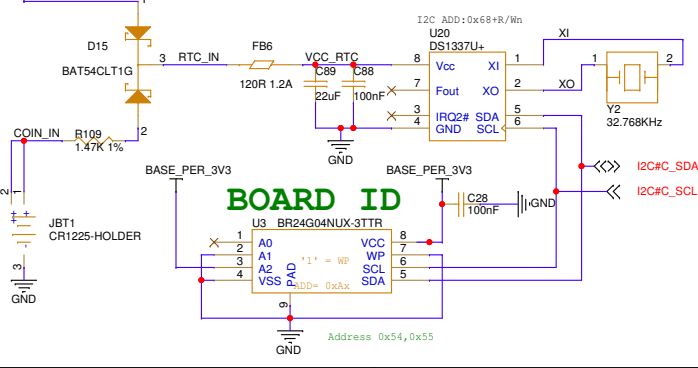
I2C ADD:0x68+R/Wn

D15
BAT54CLT1G
3
RTC_IN
FB6
120R 1.2A
VCC_RTC
C89
22uF
C88
100nF
8
7
3
4
U20
DS1337U+
Vcc
Fout
IRQ2#
GND
X1
XO
SDA
SCL
1
2
5
6
XI
XO
1
2
Y2
32.768KHz
COIN_IN
R109
1.47K 1%
2
GND
I2C#C_SDA
I2C#C_SCL
BASE_PER_3V3
BASE_PER_3V3
BOARD ID
C28
100nF
GND
JBT1
CR1225-HOLDER
GND
U3
BR24G04NUX-3TTR
1
2
3
4
A0
A1
A2
VSS
PAD
VCC
WP
SCL
SDA
8
7
6
5
'1' = WP
ADD= 0xAx
9
GND
Address 0x54,0x55